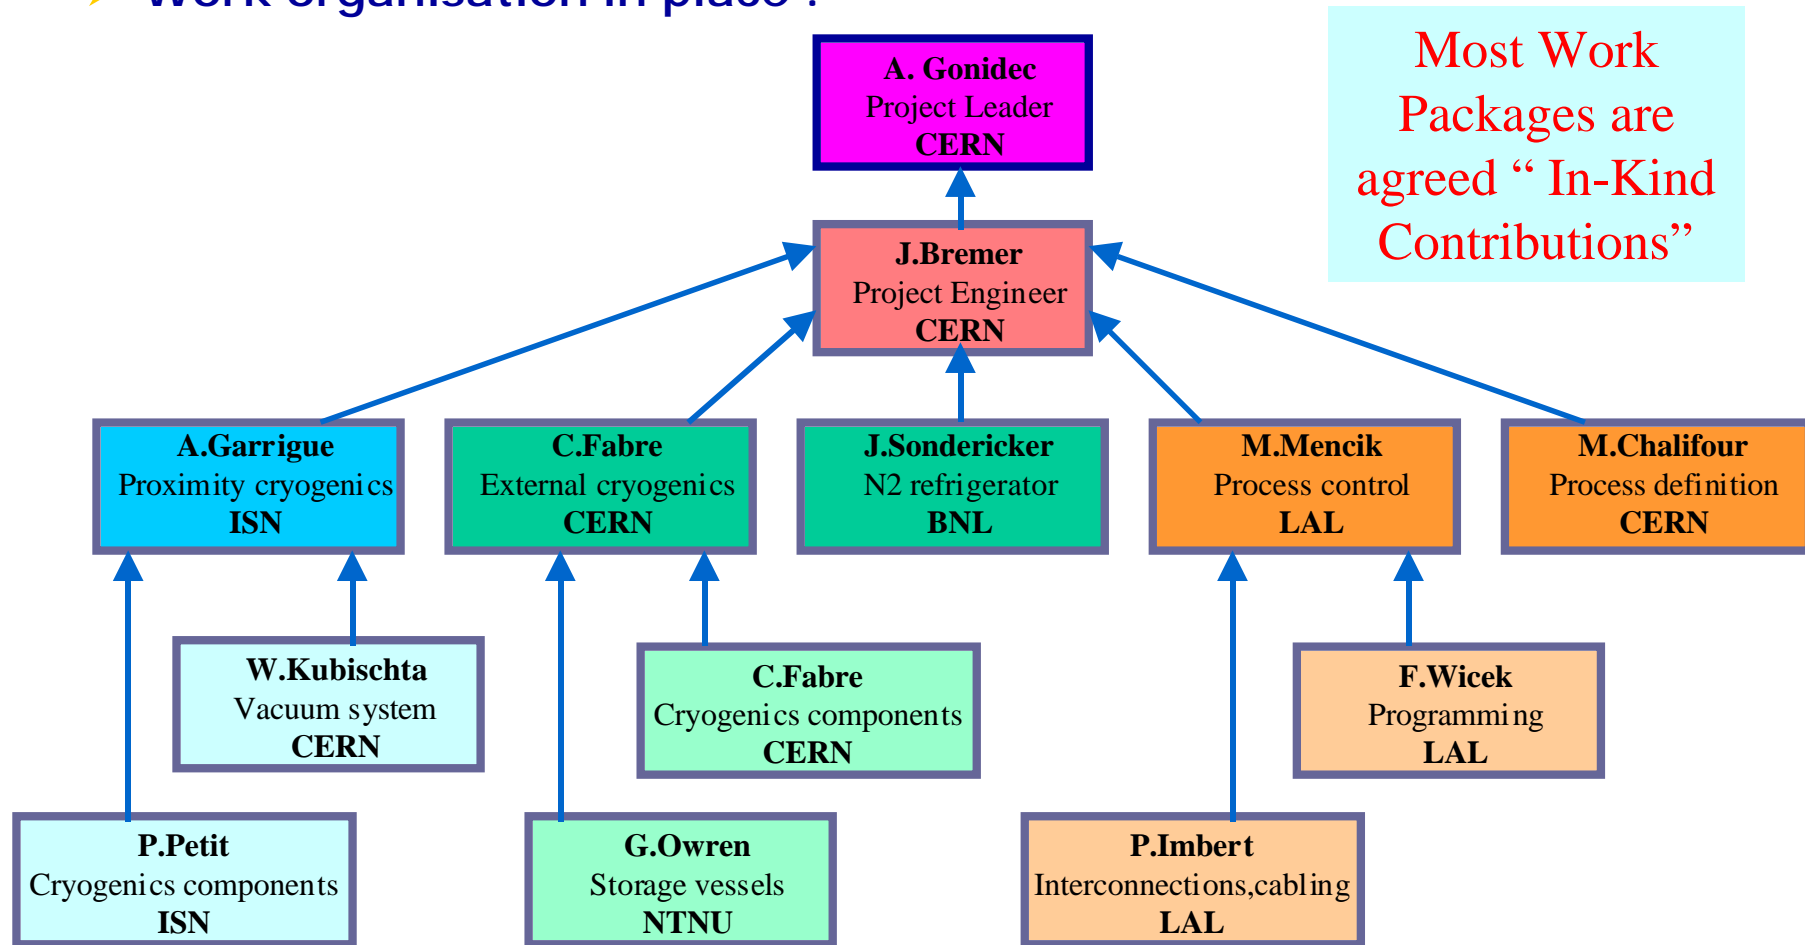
Work organisation in place :

A. Gonidec
Project Leader
CERN

Most Work Packages are agreed " In-Kind Contributions"

J.Bremer
Project Engineer
CERN

A.Garrigue
Proximity cryogenics
ISN

C.Fabre
External cryogenics
CERN

J.Sondericker
N2 refrigerator
BNL

M.Mencik
Process control
LAL

M.Chalifour
Process definition
CERN

W.Kubischta
Vacuum system
CERN

C.Fabre
Cryogenics components
CERN

F.Wicek
Programming
LAL

P.Petit
Cryogenics components
ISN

G.Owren
Storage vessels
NTNU

P.Imbert
Interconnections,cabling
LAL